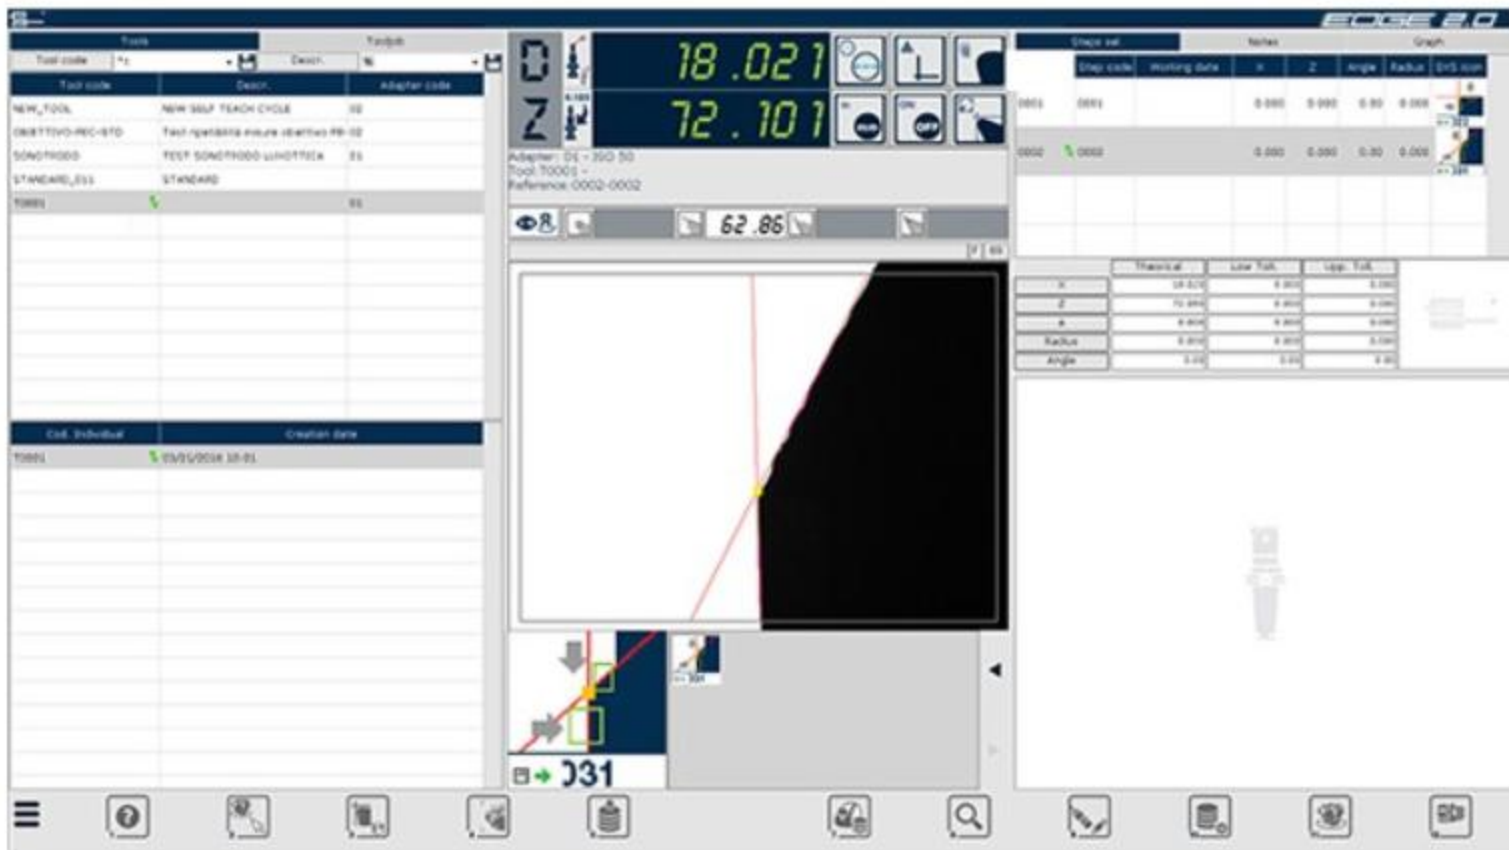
EDGE 2.0

Tools
Toolsets
Tool code
*t
Descr.
%

| Tool code | Descr. | Adapter code |
|---|---|---|
| NEW_TOOL | NEW SELF TEACH CYCLE | 02 |
| OBIETTIVO-PRC-STD | Test ripetibilità misure obiettivo PR | 02 |
| SONOTRODO | TEST SONOTRODO LUNOTTICA | 01 |
| STANDARD_011 | STANDARD | |
| T0001 | | 01 |

| Cod. Individual | Creation date |
|---|---|
| T0001 | 05/01/2016 10:01 |

D 18.021
Z 72.101
RUN
OFF

Adapter: 01 - ISO 50
Tool: T0001 -
Reference: 0002-0002

62.86

031

Steps set
Notes
Graph

| | Step code | Working date | X | Z | Angle | Radius | SVS icon |
|---|---|---|---|---|---|---|---|
| 0001 | 0001 | | 0.000 | 0.000 | 0.00 | 0.000 | |
| 0002 | 0002 | | 0.000 | 0.000 | 0.00 | 0.000 | |

| | Theorical | Low Tol. | Upp. Tol. |
|---|---|---|---|
| X | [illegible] | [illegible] | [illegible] |
| Z | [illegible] | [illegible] | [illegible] |
| a | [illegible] | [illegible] | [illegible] |
| Radius | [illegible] | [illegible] | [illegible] |
| Angle | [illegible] | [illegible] | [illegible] |